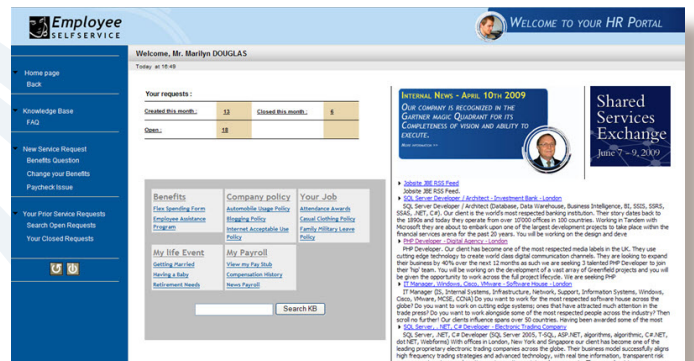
Employee SELFSERVICE

Welcome to your HR Portal

Welcome, Mr. Marilyn DOUGLAS

Today at 16:49

Home page
Back

Knowledge Base
FAQ

New Service Request
Benefits Question
Change your Benefits
Paycheck Issue

Your Prior Service Requests
Search Open Requests
Your Closed Requests

Your requests :

| Created this month : | 13 | Closed this month : | 6 |
|---|---|---|---|
| Open : | 18 | | |

Benefits
Flex Spending Form
Employee Assistance Program

Company policy
Automobile Usage Policy
Blogging Policy
Internet Acceptable Use Policy

Your Job
Attendance Awards
Casual Clothing Policy
Family Military Leave Policy

My life Event
Getting Married
Having a Baby
Retirement Needs

My Payroll
View my Pay Stub
Compensation History
News Payroll

Search KB

Internal News - April 10th 2009
Our company is recognized in the Gartner magic Quadrant for its completeness of vision and ability to execute.
More information >>

Shared Services Exchange
June 7 - 9, 2009

Jobsite JBE RSS Feed
Jobsite JBE RSS Feed.

SQL Server Developer / Architect - Investment Bank - London
SQL Server Developer / Architect (Database, Data Warehouse, Business Intelligence, BI, SSIS, SSRS, SSAS, .NET, C#). Our client is the world's most respected banking institution. Their story dates back to the 1890s and today they operate from over 10'000 offices in 100 countries. Working in Tandem with Microsoft they are about to embark upon one of the largest development projects to take place within the financial services arena for the past 20 years. You will be working on the design and deve

PHP Developer - Digital Agency - London
PHP Developer. Our client has become one of the most respected media labels in the UK. They use cutting edge technology to create world class digital communication channels. They are looking to expand their business by 40% over the next 12 months as such we are looking for a talented PHP Developer to join their 'hip' team. You will be working on the development of a vast array of Greenfield projects and you will be given the opportunity to work across the full project lifecycle. We are seeking PHP

IT Manager, Windows, Cisco, VMware - Software House - London
IT Manager (IS, Internal Systems, Infrastructure, Network, Support, Information Systems, Windows, Cisco, VMware, MCSE, CCNA) Do you want to work for the most respected software house across the globe? Do you want to work on cutting edge systems; ones that have attracted much attention in the trade press? Do you want to work alongside some of the most respected people across the industry? Then scroll no further! Our clients influence spans over 50 countries. Having been awarded some of the most

SQL Server, .NET, C# Developer - Electronic Trading Company
SQL Server, .NET, C# Developer (SQL Server 2005, T-SQL, ASP.NET, algorithms, algorithmic, C#.NET, dot NET, Webforms) With offices in London, New York and Singapore our client has become one of the leading proprietary electronic trading companies across the globe. Their business model successfully aligns high frequency trading strategies and advanced technology, with real time information, transparent risk